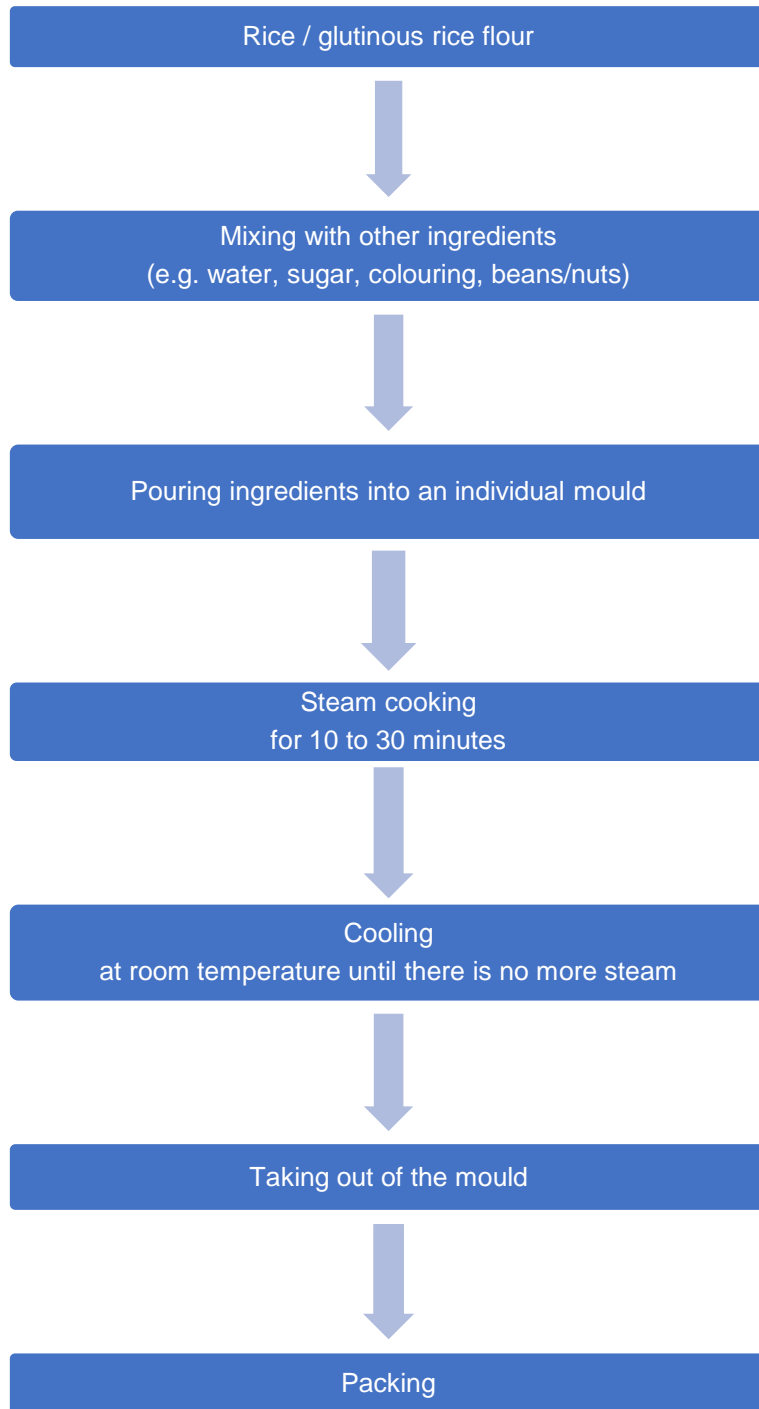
Rice / glutinous rice flour

Mixing with other ingredients
(e.g. water, sugar, colouring, beans/nuts)

Pouring ingredients into an individual mould

Steam cooking
for 10 to 30 minutes

Cooling
at room temperature until there is no more steam

Taking out of the mould

Packing